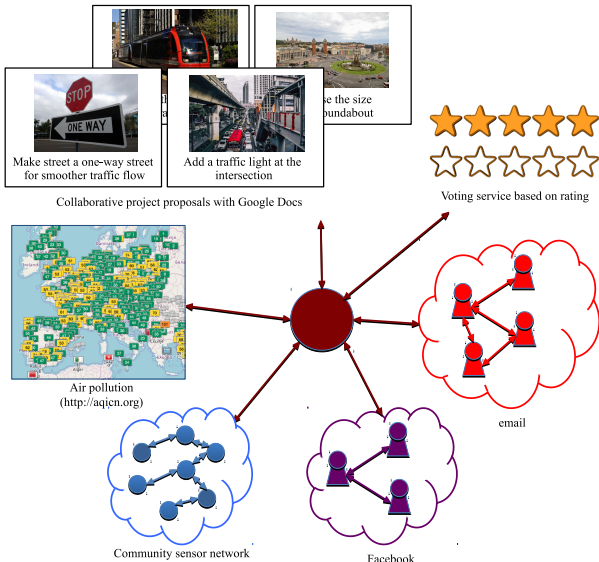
STOP

ONE WAY

Make street a one-way street for smoother traffic flow

Add a traffic light at the intersection

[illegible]se the size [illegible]oundabout

Collaborative project proposals with Google Docs

Voting service based on rating

Air pollution (http://aqicn.org)

email

Community sensor network

Facebook